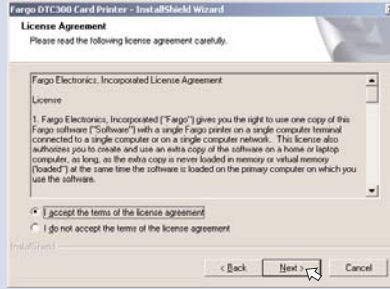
Fargo DTC300 Card Printer - InstallShield Wizard

License Agreement
Please read the following license agreement carefully.

Fargo Electronics, Incorporated License Agreement

License

1. Fargo Electronics, Incorporated ("Fargo") gives you the right to use one copy of this Fargo software ("Software") with a single Fargo printer on a single computer terminal connected to a single computer or on a single computer network. This license also authorizes you to create and use an extra copy of the software on a home or laptop computer, as long as the extra copy is never loaded in memory or virtual memory ("loaded") at the same time the software is loaded on the primary computer on which you use the software.

I accept the terms of the license agreement
I do not accept the terms of the license agreement

InstallShield

< Back
Next >
Cancel